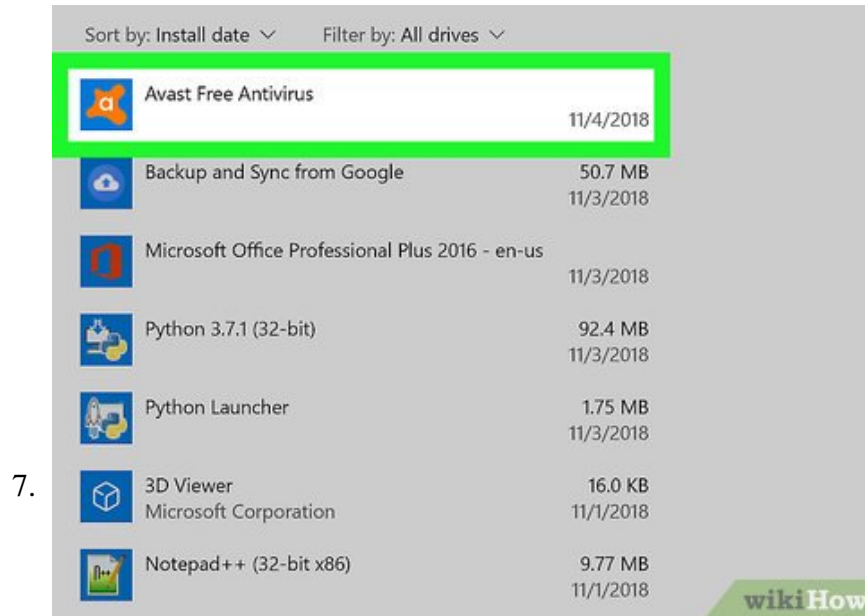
Sort by: Install date ∨ Filter by: All drives ∨

Avast Free Antivirus
11/4/2018

Backup and Sync from Google
50.7 MB
11/3/2018

Microsoft Office Professional Plus 2016 - en-us
11/3/2018

Python 3.7.1 (32-bit)
92.4 MB
11/3/2018

Python Launcher
1.75 MB
11/3/2018

7.

3D Viewer
Microsoft Corporation
16.0 KB
11/1/2018

Notepad++ (32-bit x86)
9.77 MB
11/1/2018

wikiHow